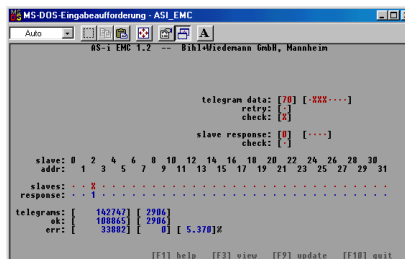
MS-DOS-Eingabeaufforderung - ASI_EMC

Auto

A

AS-i EMC 1.2 -- Bihl+Wiedemann GmbH, Mannheim

telegram data: [70] [·XXX····]
retry: [·]
check: [X]

slave response: [0] [····]
check: [·]

slave: 0 2 4 6 8 10 12 14 16 18 20 22 24 26 28 30
addr: 1 3 5 7 9 11 13 15 17 19 21 23 25 27 29 31

slaves: · · X · · · · · · · · · · · · · · · · · · · · · · · · · · · · ·
response: · · 1 · · · · · · · · · · · · · · · · · · · · · · · · · · · · ·

telegrams: [ 142747] [ 2906]
ok: [ 108865] [ 2906]
err: [ 33882] [ 0] [ 5.370]%

[F1] help [F3] view [F9] update [F10] quit